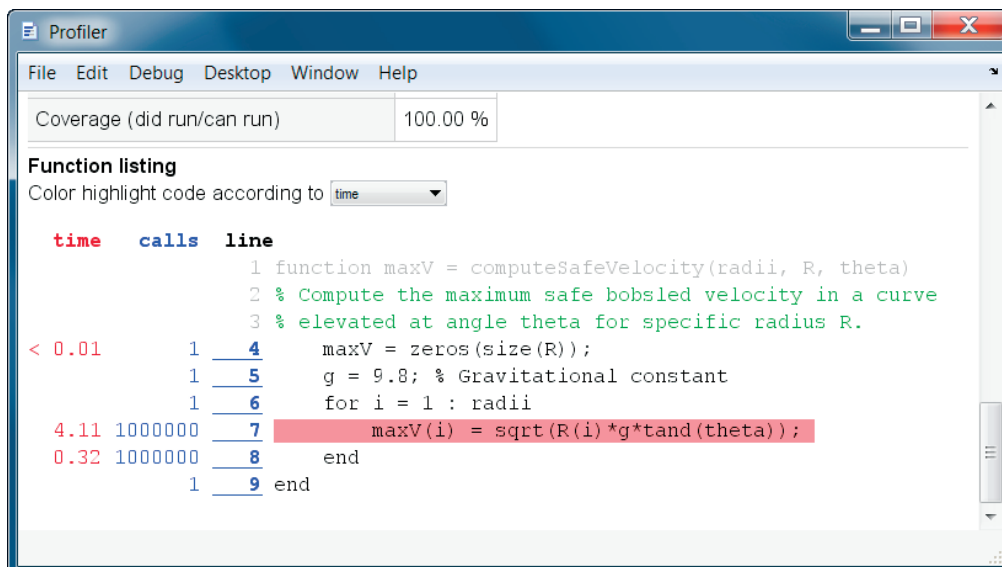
Profiler

File Edit Debug Desktop Window Help

| Coverage (did run/can run) | 100.00 % |
|---|---|

**Function listing**

Color highlight code according to time

| time | calls | line | |
|---|---|---|---|
| | | 1 | function maxV = computeSafeVelocity(radii, R, theta) |
| | | 2 | % Compute the maximum safe bobsled velocity in a curve |
| | | 3 | % elevated at angle theta for specific radius R. |
| < 0.01 | 1 | 4 | maxV = zeros(size(R)); |
| | 1 | 5 | g = 9.8; % Gravitational constant |
| | 1 | 6 | for i = 1 : radii |
| 4.11 | 1000000 | 7 | maxV(i) = sqrt(R(i)*g*tand(theta)); |
| 0.32 | 1000000 | 8 | end |
| | 1 | 9 | end |